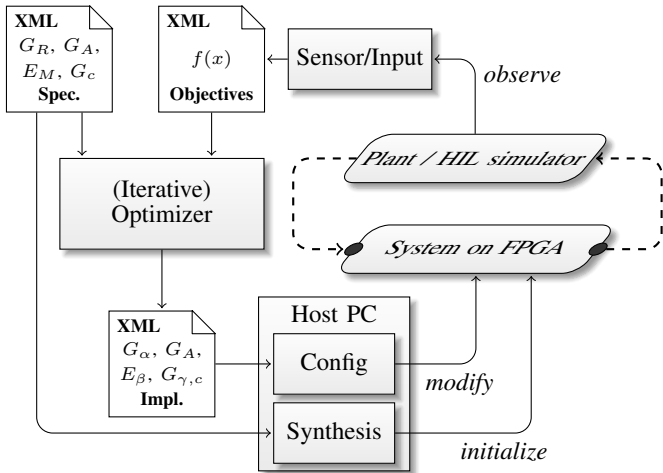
XML
$G_R$, $G_A$,
$E_M$, $G_c$
Spec.

XML
$f(x)$
Objectives

Sensor/Input

observe

Plant / HIL simulator

(Iterative)
Optimizer

System on FPGA

Host PC

XML
$G_\alpha$, $G_A$,
$E_\beta$, $G_{\gamma,c}$
Impl.

Config

modify

Synthesis

initialize